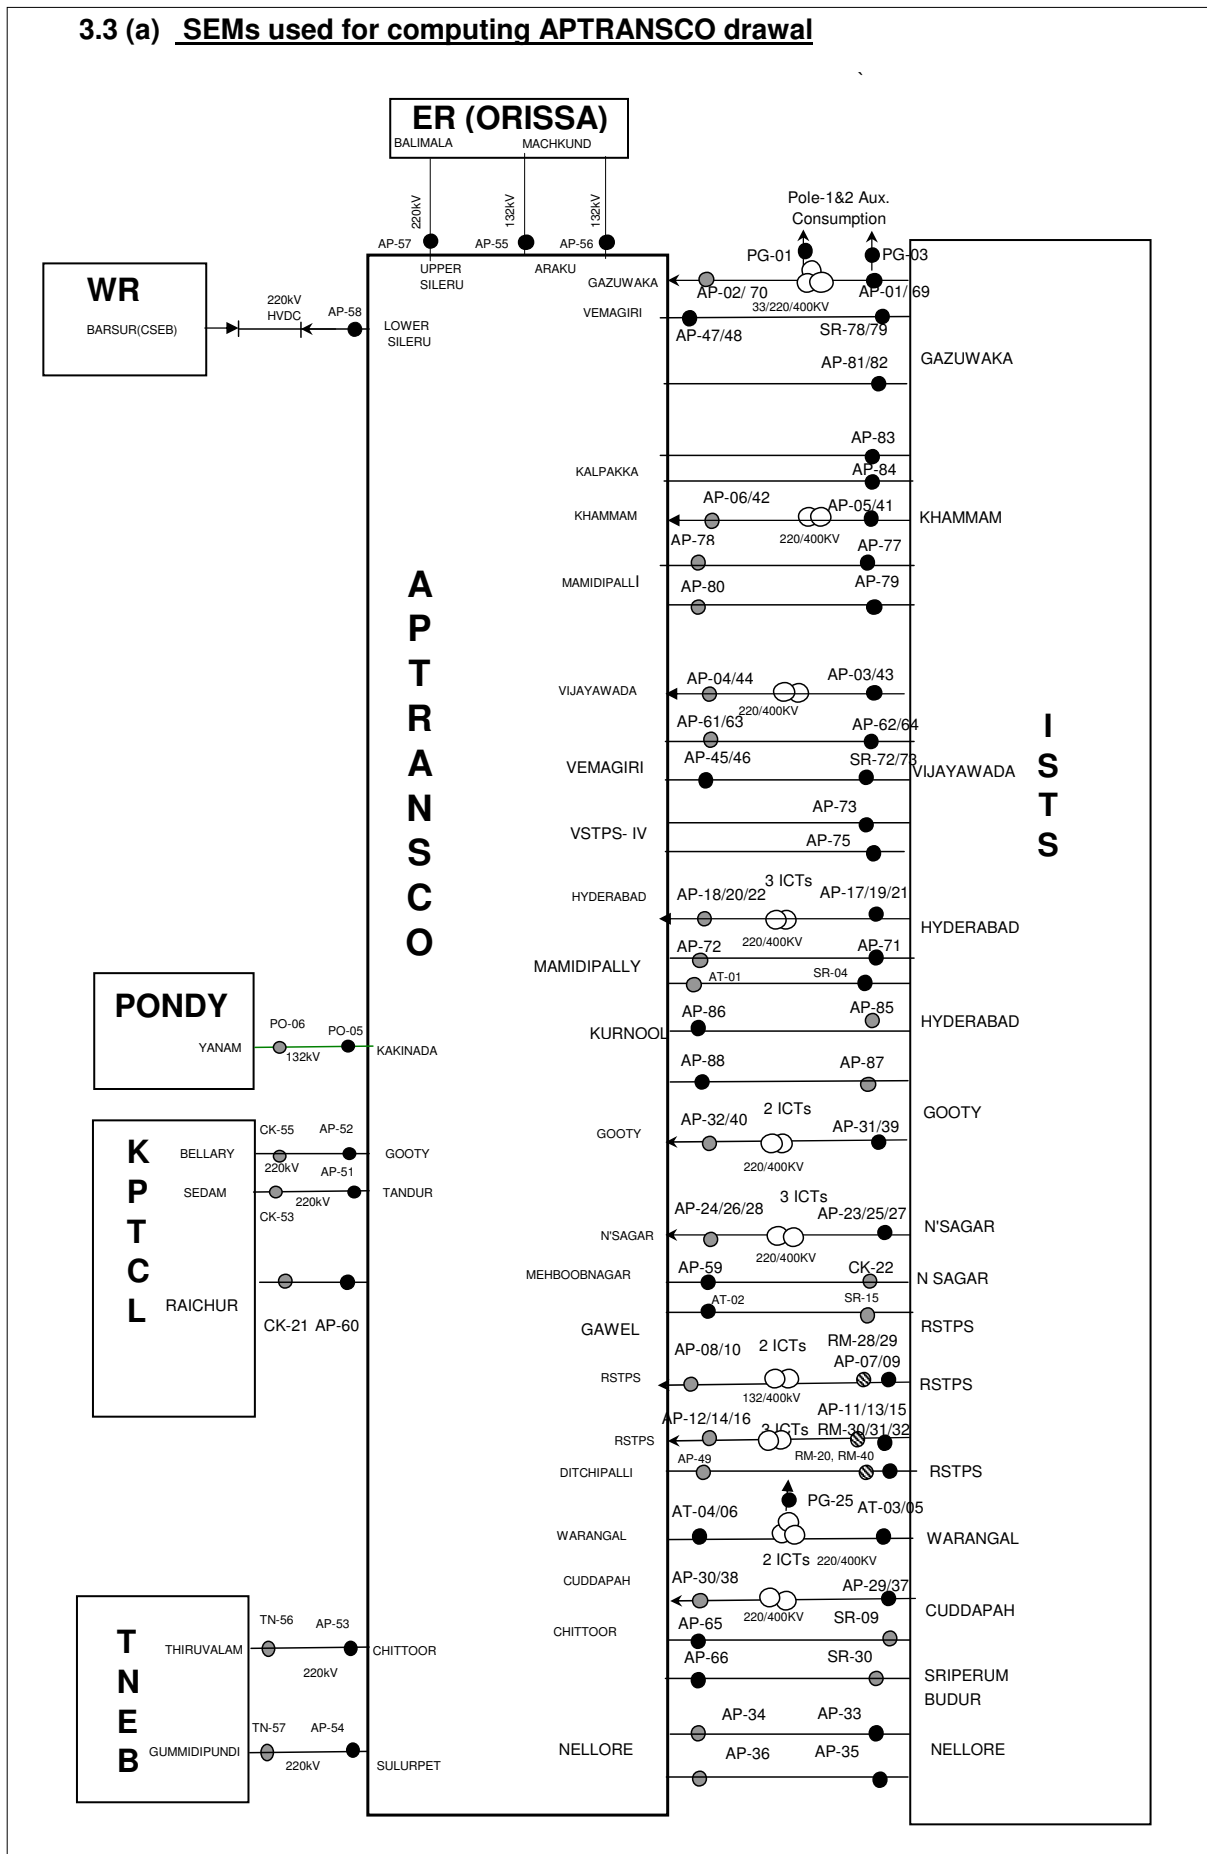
3.3 (a) SEMs used for computing APTRANSCO drawal

ER (ORISSA)
BALIMALA
MACHKUND
220kV
132kV
132kV
AP-57
AP-55
AP-56
UPPER SILERU
ARAKU
GAZUWAKA

Pole-1&2 Aux. Consumption
PG-01
PG-03
AP-02/ 70
AP-01/ 69
33/220/400KV
VEMAGIRI
AP-47/48
SR-78/79

WR
BARSUR(CSEB)
220kV HVDC
AP-58
LOWER SILERU

GAZUWAKA
AP-81/82
AP-83
KALPAKKA
AP-84
KHAMMAM
AP-06/42
AP-05/41
220/400KV
KHAMMAM
AP-78
AP-77
MAMIDIPALLI
AP-80
AP-79

A P T R A N S C O

VIJAYAWADA
AP-04/44
AP-03/43
220/400KV
AP-61/63
AP-62/64
VEMAGIRI
AP-45/46
SR-72/73
VIJAYAWADA
AP-73
VSTPS- IV
AP-75

I S T S

HYDERABAD
AP-18/20/22
3 ICTs
AP-17/19/21
220/400KV
HYDERABAD
AP-72
AP-71
MAMIDIPALLY
AT-01
SR-04

PONDY
YANAM
PO-06
PO-05
132kV
KAKINADA

AP-86
AP-85
KURNOOL
HYDERABAD
AP-88
AP-87
GOOTY
AP-32/40
2 ICTs
AP-31/39
220/400KV
GOOTY

K P T C L
BELLARY
CK-55
AP-52
220kV
GOOTY
AP-51
SEDAM
220kV
TANDUR
CK-53
RAICHUR
CK-21 AP-60

N'SAGAR
AP-24/26/28
3 ICTs
AP-23/25/27
220/400KV
N'SAGAR
MEHBOOBNAGAR
AP-59
CK-22
N SAGAR
AT-02
SR-15
RSTPS
GAWEL
AP-08/10
2 ICTs
RM-28/29
AP-07/09
RSTPS
132/400kV
RSTPS
AP-12/14/16
3 ICTs
AP-11/13/15
RM-30/31/32
RSTPS
AP-49
RM-20, RM-40
DITCHIPALLI
RSTPS
PG-25
AT-04/06
AT-03/05
WARANGAL
WARANGAL
2 ICTs 220/400KV
CUDDAPAH
AP-30/38
AP-29/37
220/400KV
CUDDAPAH
CHITTOOR
AP-65
SR-09
AP-66
SR-30
SRIPERUM BUDUR

T N E B
THIRUVALAM
TN-56
AP-53
220kV
CHITTOOR
GUMMIDIPUNDI
TN-57
AP-54
220kV
SULURPET

AP-34
AP-33
NELLORE
AP-36
AP-35
NELLORE